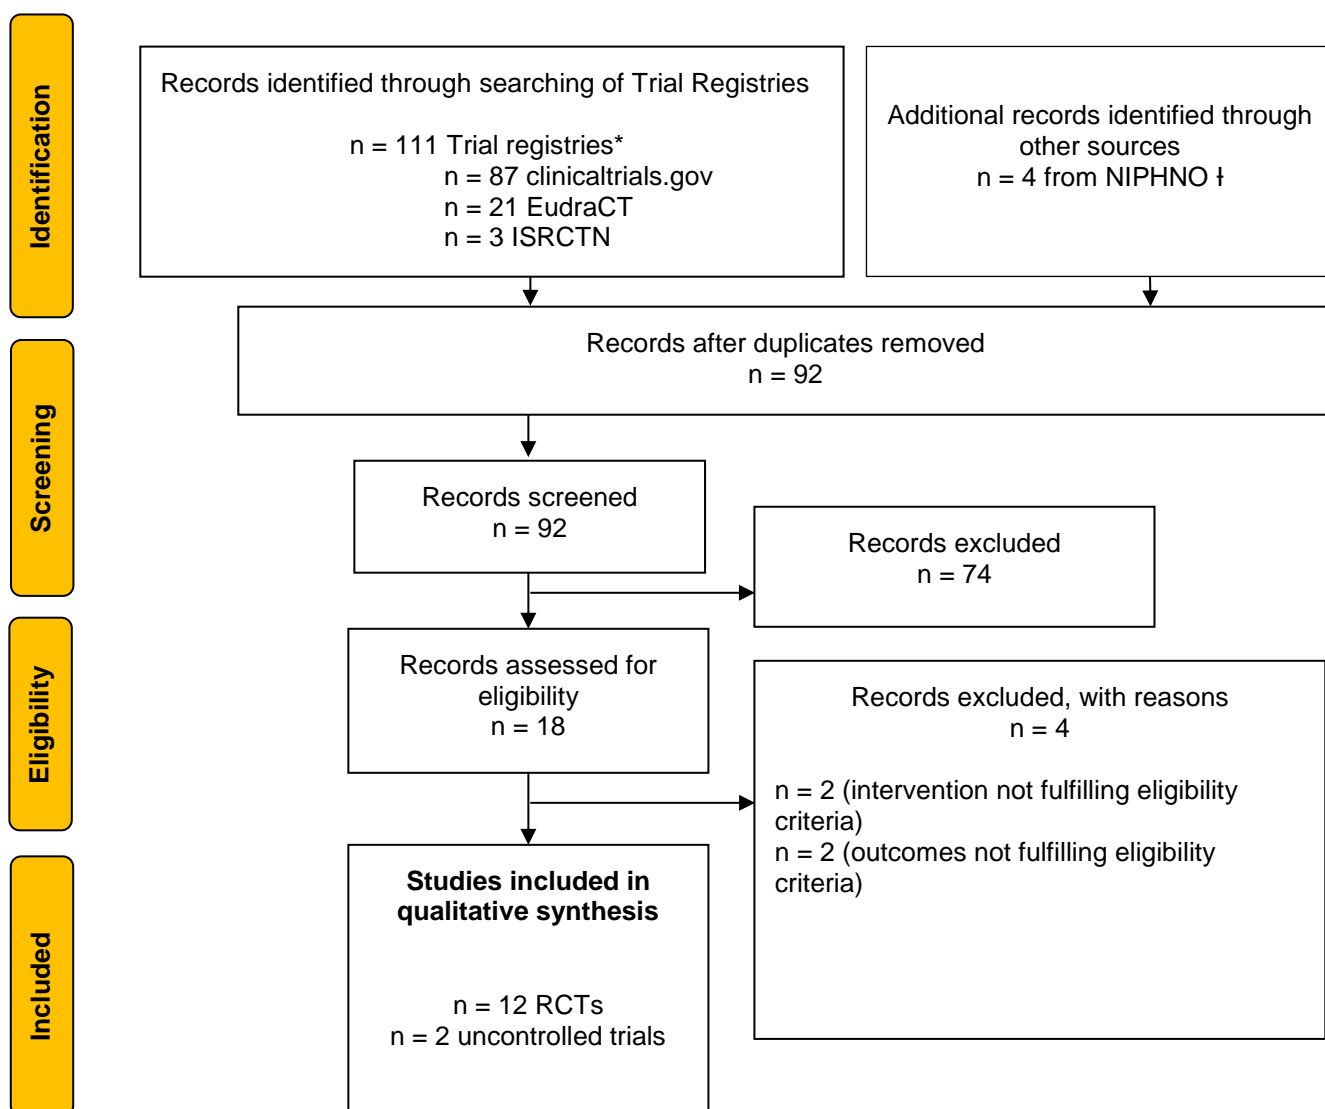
Identification

Records identified through searching of Trial Registries

n = 111 Trial registries*
n = 87 clinicaltrials.gov
n = 21 EudraCT
n = 3 ISRCTN

Additional records identified through other sources
n = 4 from NIPHNO ł

Screening

Records after duplicates removed
n = 92

Records screened
n = 92

Records excluded
n = 74

Eligibility

Records assessed for eligibility
n = 18

Records excluded, with reasons
n = 4

n = 2 (intervention not fulfilling eligibility criteria)
n = 2 (outcomes not fulfilling eligibility criteria)

Included

**Studies included in qualitative synthesis**

n = 12 RCTs
n = 2 uncontrolled trials